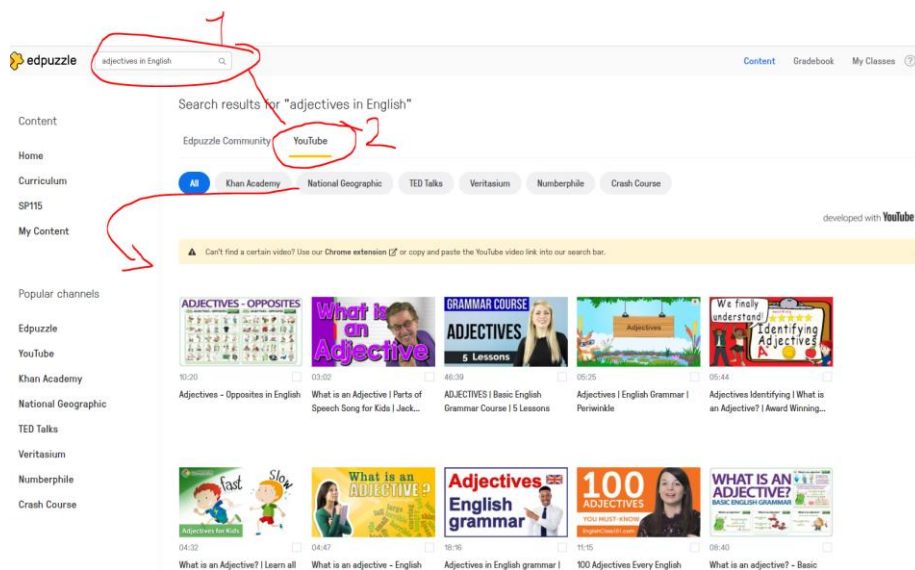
1

edpuzzle

adjectives in English

Content Gradebook My Classes

Search results for "adjectives in English"

2

Edpuzzle Community YouTube

All Khan Academy National Geographic TED Talks Veritasium Numberphile Crash Course

Content

Home

Curriculum

SP115

My Content

developed with YouTube

Can't find a certain video? Use our Chrome extension or copy and paste the YouTube video link into our search bar.

Popular channels

Edpuzzle

YouTube

Khan Academy

National Geographic

TED Talks

Veritasium

Numberphile

Crash Course

ADJECTIVES - OPPOSITES

10:20

Adjectives - Opposites in English

What is an Adjective

03:02

What is an Adjective | Parts of Speech Song for Kids | Jack...

GRAMMAR COURSE ADJECTIVES 5 Lessons

46:39

ADJECTIVES | Basic English Grammar Course | 5 Lessons

Adjectives

05:25

Adjectives | English Grammar | Periwinkle

We finally understand! Identifying Adjectives

05:44

Adjectives Identifying | What is an Adjective? | Award Winning...

fast Slow Adjectives for Kids

04:32

What is an Adjective? | Learn all

What is an ADJECTIVE?

04:47

What is an adjective - English

Adjectives English grammar

18:16

Adjectives in English grammar |

100 ADJECTIVES YOU MUST KNOW

11:15

100 Adjectives Every English

WHAT IS AN ADJECTIVE? BASIC ENGLISH GRAMMAR

08:40

What is an adjective? - Basic